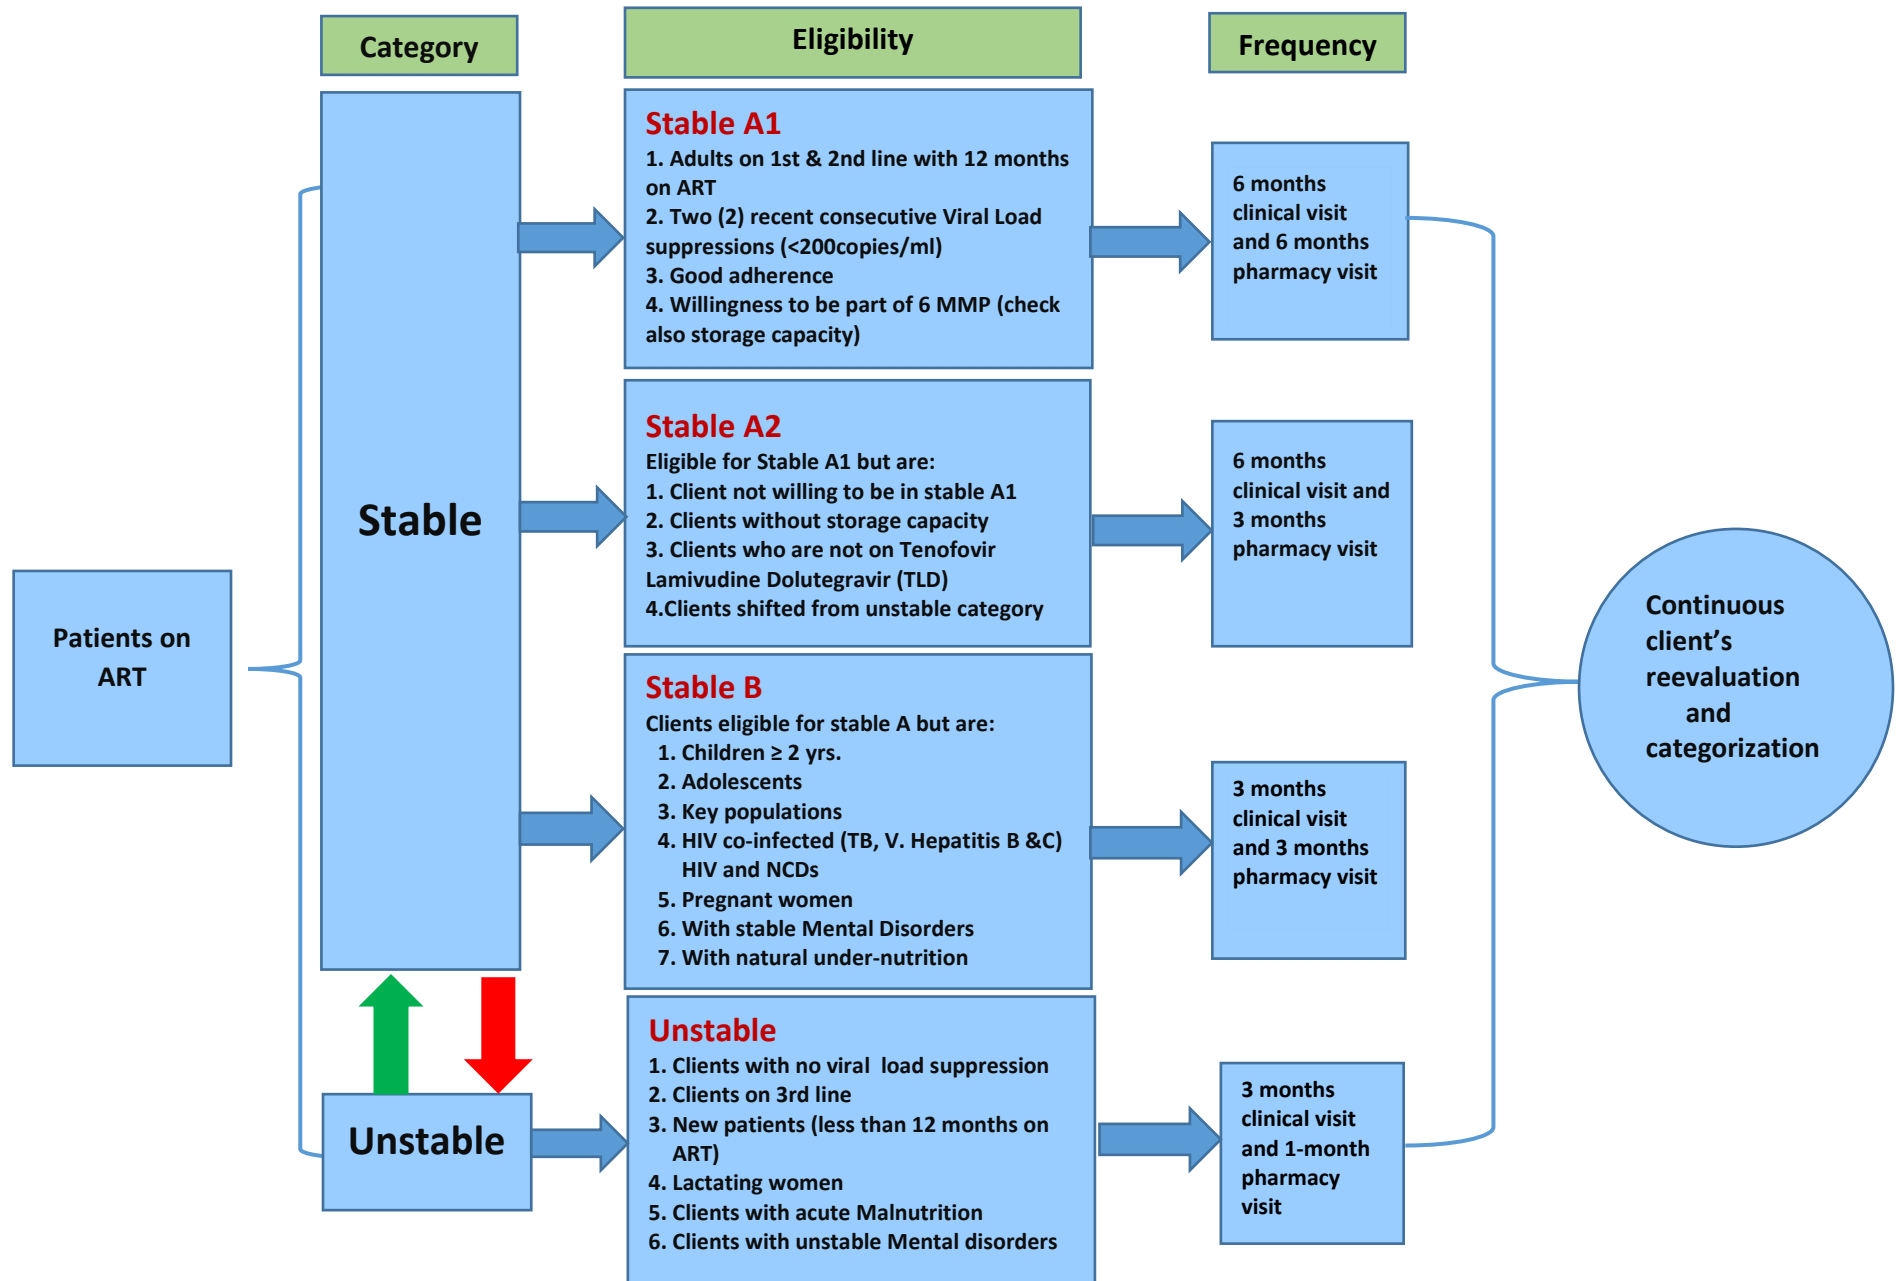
Category

Eligibility

Frequency

Patients on ART

Stable

Unstable

Stable A1
1. Adults on 1st & 2nd line with 12 months on ART
2. Two (2) recent consecutive Viral Load suppressions (<200copies/ml)
3. Good adherence
4. Willingness to be part of 6 MMP (check also storage capacity)

6 months clinical visit and 6 months pharmacy visit

Stable A2
Eligible for Stable A1 but are:
1. Client not willing to be in stable A1
2. Clients without storage capacity
3. Clients who are not on Tenofovir Lamivudine Dolutegravir (TLD)
4.Clients shifted from unstable category

6 months clinical visit and 3 months pharmacy visit

Stable B
Clients eligible for stable A but are:
1. Children ≥ 2 yrs.
2. Adolescents
3. Key populations
4. HIV co-infected (TB, V. Hepatitis B &C) HIV and NCDs
5. Pregnant women
6. With stable Mental Disorders
7. With natural under-nutrition

3 months clinical visit and 3 months pharmacy visit

Unstable
1. Clients with no viral load suppression
2. Clients on 3rd line
3. New patients (less than 12 months on ART)
4. Lactating women
5. Clients with acute Malnutrition
6. Clients with unstable Mental disorders

3 months clinical visit and 1-month pharmacy visit

Continuous client’s reevaluation and categorization